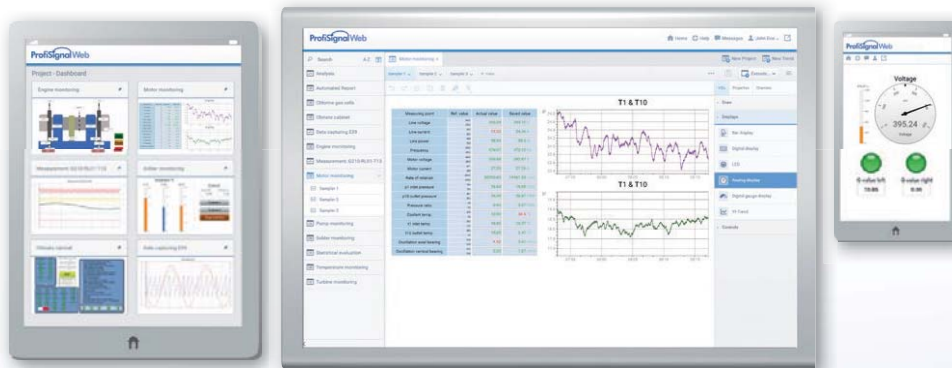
ProfiSignalWeb

Project - Dashboard

Engine monitoring

Motor monitoring

Measurement 02/10/ELS1/T10

Dalton monitoring

Oilsoaks cabinet

Data capturing ESV

ProfiSignalWeb

Home Help Messages John Doe

Search

Analysis

Automated Report

Offshore gas cells

Oilsoaks cabinet

Data capturing ESV

Engine monitoring

Measurement 02/10/ELS1/T10

Motor monitoring

Sample 1

Sample 2

Sample 3

Pump monitoring

Dalton monitoring

Electrical evaluation

Temperature monitoring

Turbine monitoring

Motor monitoring

Sample 1

Sample 2

Sample 3

New Project

New Trend

T1 & T10

T1 & T10

Measuring point

Ref. value

Actual value

Reset value

Line voltage

Line current

Line power

Frequency

Motor voltage

Motor current

Rate of rotation

Pressure ratio

Coolant temp.

Oscillation axial bearing

Oscillation radial bearing

View

Displays

Bar display

Digital display

LED

Analog display

Digital gauge display

Controls

ProfiSignalWeb

Voltage

395.24

Voltage

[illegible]

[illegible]